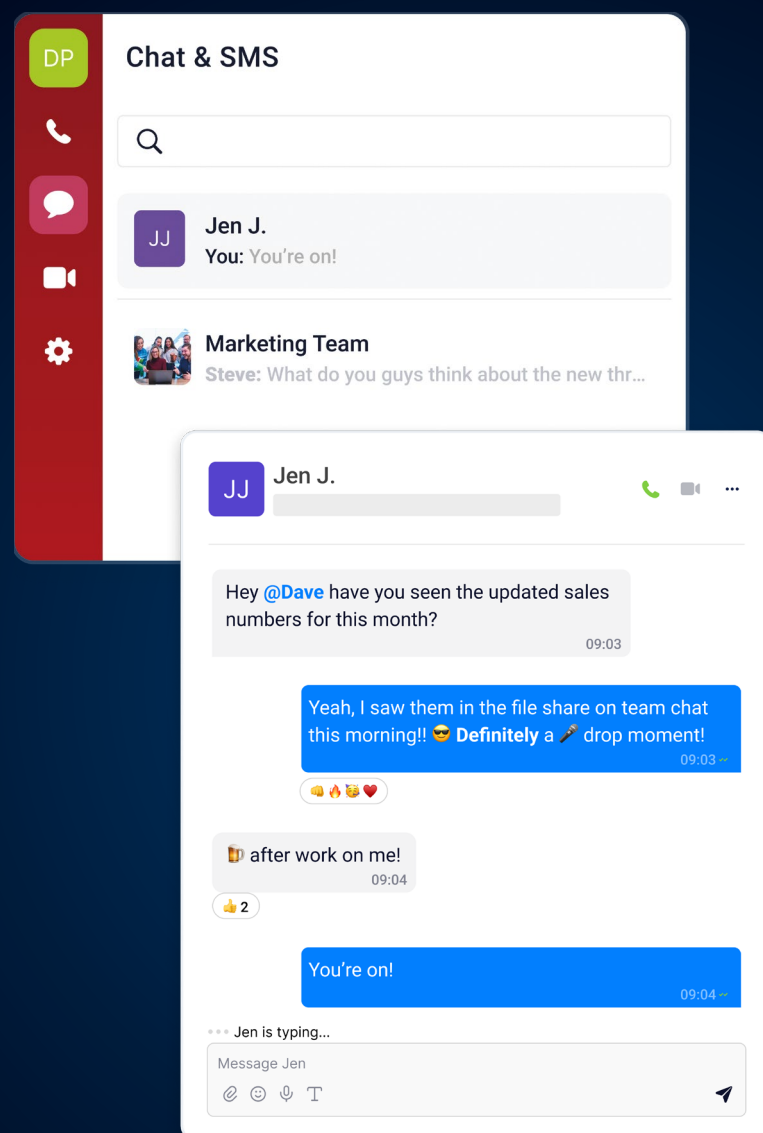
DP

Chat & SMS

JJ
Jen J.
You: You're on!

Marketing Team
Steve: What do you guys think about the new thr...

JJ
Jen J.

Hey @Dave have you seen the updated sales numbers for this month?
09:03

Yeah, I saw them in the file share on team chat this morning!! 😎 Definitely a 🎤 drop moment!
09:03

👊🔥🥳❤️

🍺 after work on me!
09:04

👍 2

You're on!
09:04

Jen is typing...

Message Jen